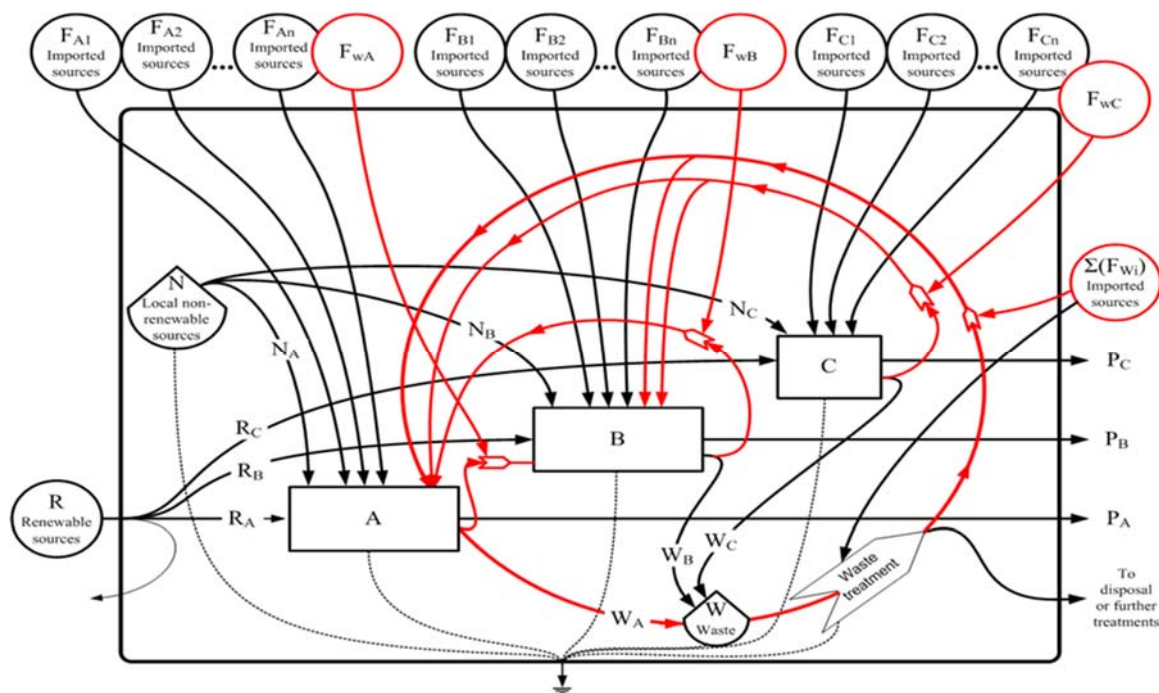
$F_{A1}$ Imported sources
$F_{A2}$ Imported sources
....
$F_{An}$ Imported sources
$F_{wA}$
$F_{B1}$ Imported sources
$F_{B2}$ Imported sources
....
$F_{Bn}$ Imported sources
$F_{wB}$
$F_{C1}$ Imported sources
$F_{C2}$ Imported sources
....
$F_{Cn}$ Imported sources
$F_{wC}$
$\Sigma(F_{Wi})$ Imported sources
N Local non-renewable sources
$N_A$
$N_B$
$N_C$
C
$P_C$
$R_C$
$R_B$
B
$P_B$
R Renewable sources
$R_A$
A
$P_A$
$W_B$
$W_C$
Waste treatment
To disposal or further treatments
$W_A$
W Waste